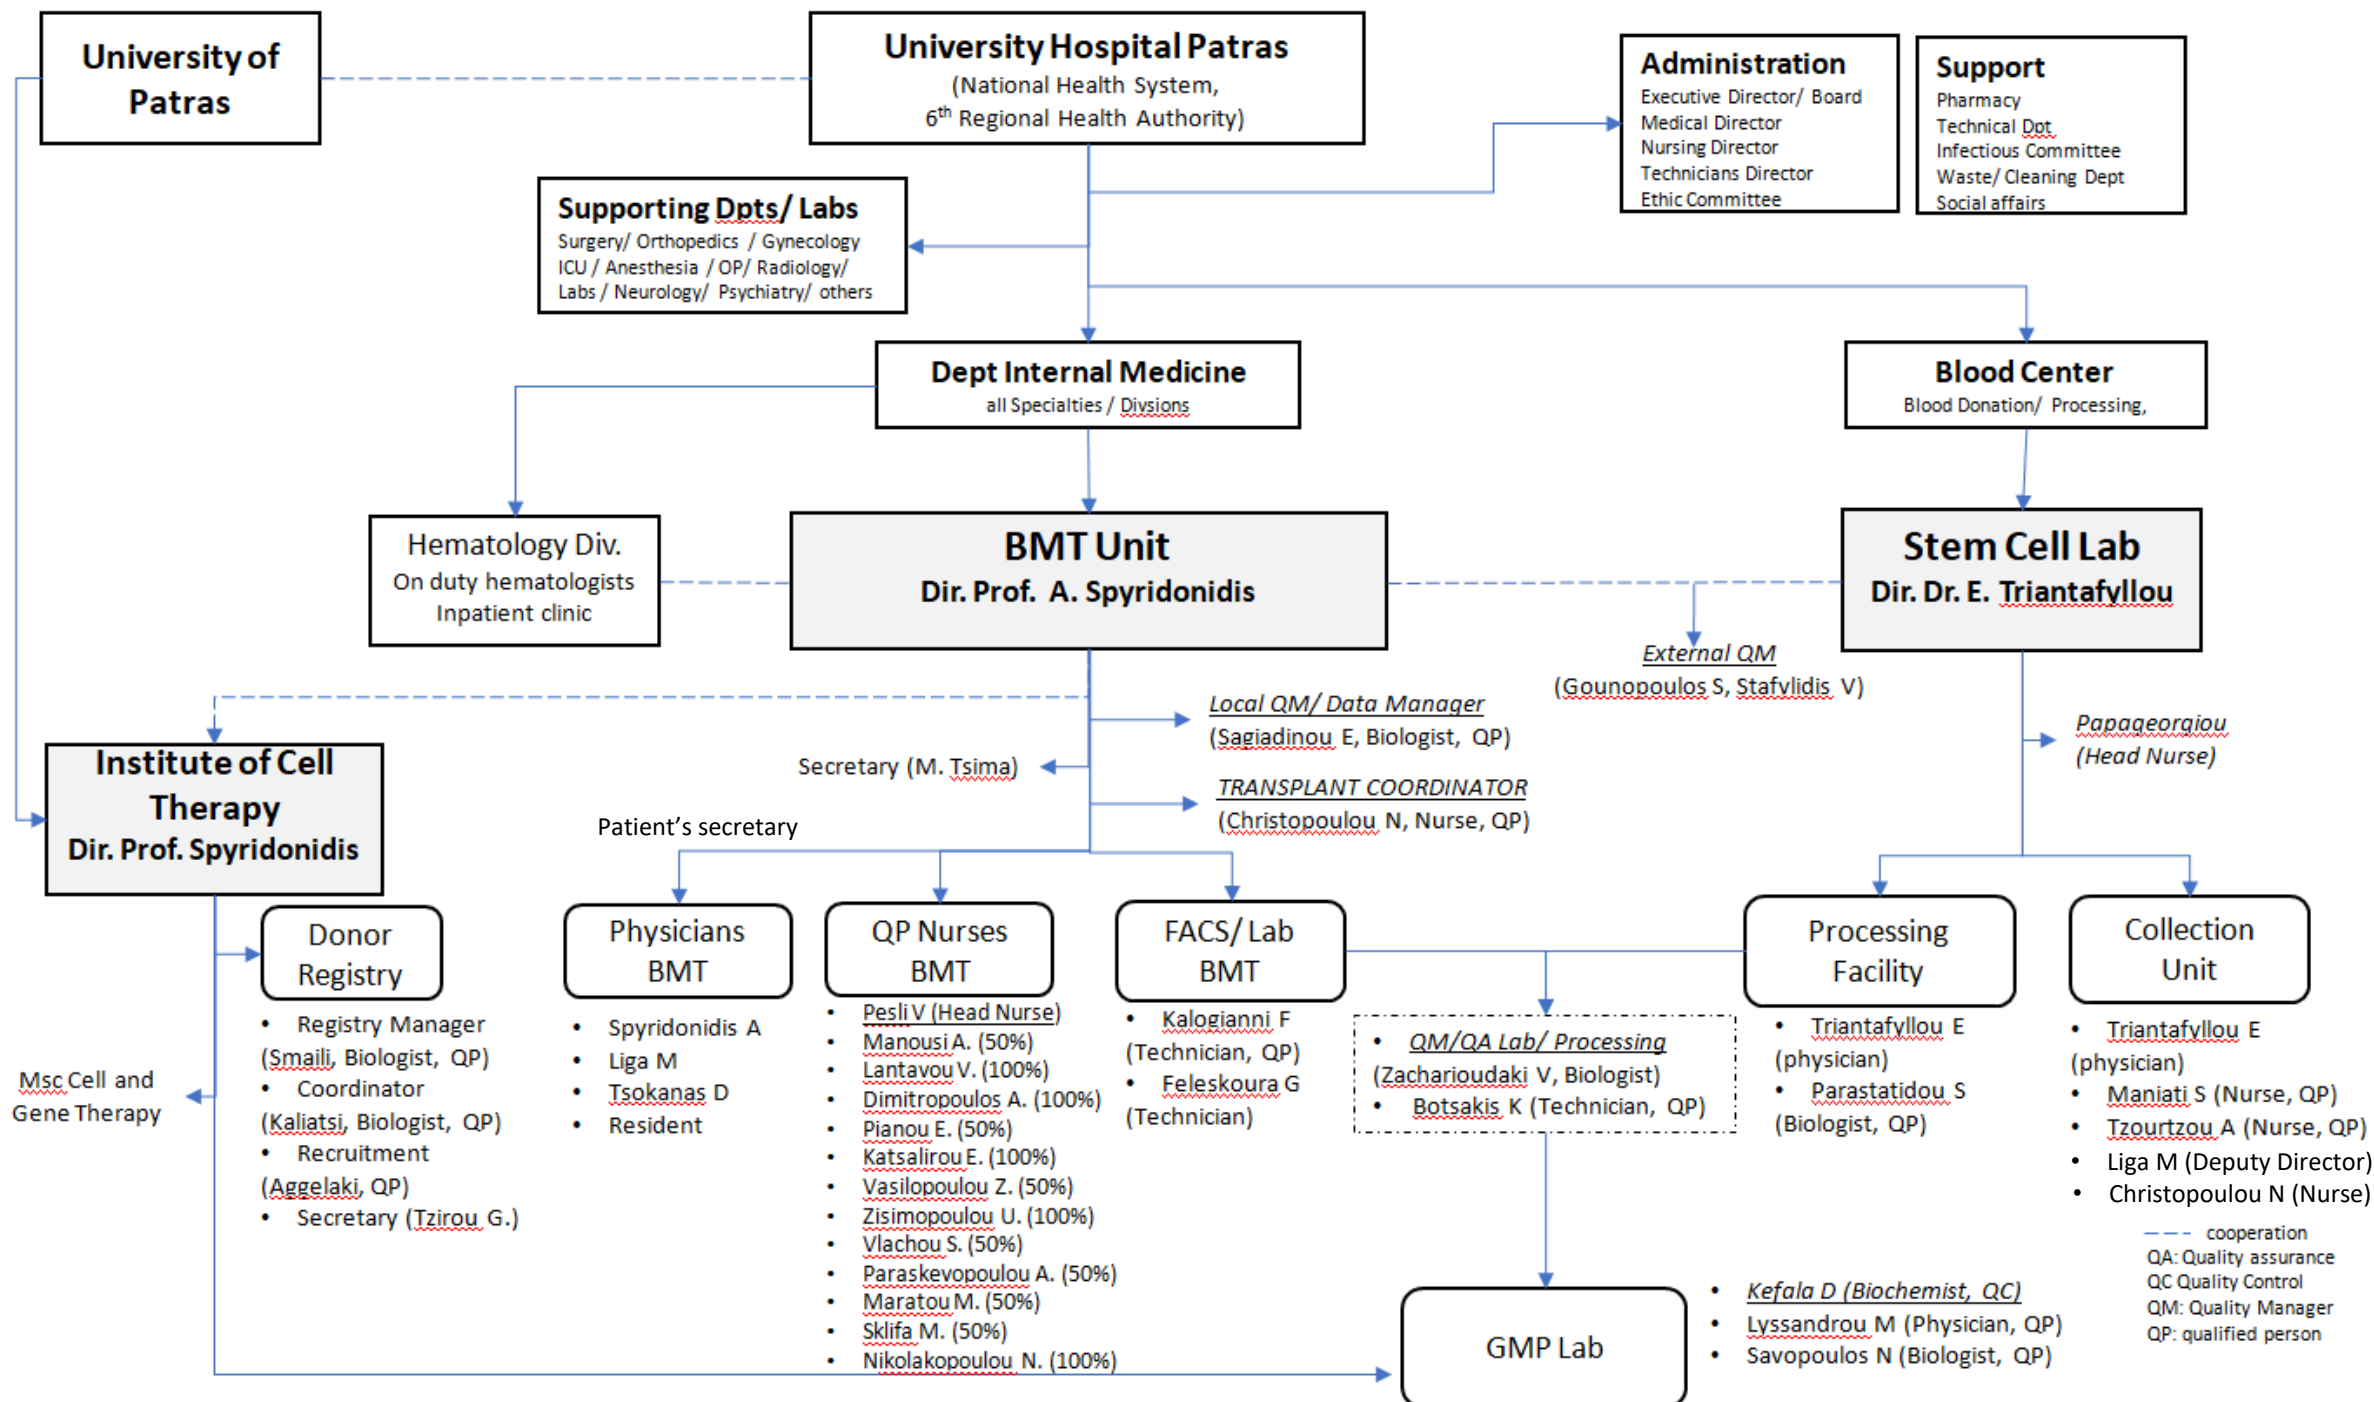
University of Patras

University Hospital Patras
(National Health System, 6$^{th}$ Regional Health Authority)

Administration
Executive Director/ Board
Medical Director
Nursing Director
Technicians Director
Ethic Committee

Support
Pharmacy
Technical Dpt
Infectious Committee
Waste/ Cleaning Dept
Social affairs

Supporting Dpts/ Labs
Surgery/ Orthopedics / Gynecology
ICU / Anesthesia / OP/ Radiology/
Labs / Neurology/ Psychiatry/ others

Dept Internal Medicine
all Specialties / Divsions

Blood Center
Blood Donation/ Processing,

Hematology Div.
On duty hematologists
Inpatient clinic

BMT Unit
Dir. Prof. A. Spyridonidis

Stem Cell Lab
Dir. Dr. E. Triantafyllou

External QM
(Gounopoulos S, Stafylidis V)

Local QM/ Data Manager
(Sagiadinou E, Biologist, QP)

Papageorgiou
(Head Nurse)

Secretary (M. Tsima)

TRANSPLANT COORDINATOR
(Christopoulou N, Nurse, QP)

Institute of Cell Therapy
Dir. Prof. Spyridonidis

Patient's secretary

Donor Registry
• Registry Manager (Smaili, Biologist, QP)
• Coordinator (Kaliatsi, Biologist, QP)
• Recruitment (Aggelaki, QP)
• Secretary (Tzirou G.)

Msc Cell and Gene Therapy

Physicians BMT
• Spyridonidis A
• Liga M
• Tsokanas D
• Resident

QP Nurses BMT
• Pesli V (Head Nurse)
• Manousi A. (50%)
• Lantavou V. (100%)
• Dimitropoulos A. (100%)
• Pianou E. (50%)
• Katsalirou E. (100%)
• Vasilopoulou Z. (50%)
• Zisimopoulou U. (100%)
• Vlachou S. (50%)
• Paraskevopoulou A. (50%)
• Maratou M. (50%)
• Sklifa M. (50%)
• Nikolakopoulou N. (100%)

FACS/ Lab BMT
• Kalogianni F (Technician, QP)
• Feleskoura G (Technician)

• QM/QA Lab/ Processing (Zacharioudaki V, Biologist)
• Botsakis K (Technician, QP)

Processing Facility
• Triantafyllou E (physician)
• Parastatidou S (Biologist, QP)

Collection Unit
• Triantafyllou E (physician)
• Maniati S (Nurse, QP)
• Tzourtzou A (Nurse, QP)
• Liga M (Deputy Director)
• Christopoulou N (Nurse)

GMP Lab
• Kefala D (Biochemist, QC)
• Lyssandrou M (Physician, QP)
• Savopoulos N (Biologist, QP)

cooperation
QA: Quality assurance
QC Quality Control
QM: Quality Manager
QP: qualified person